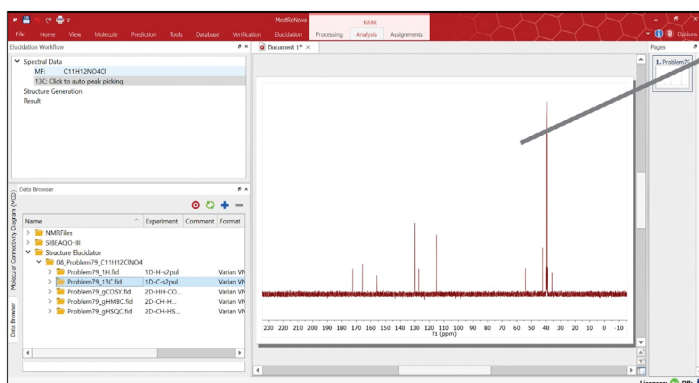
MestReNova
NMR
File Home View Molecule Prediction Tools Database Verification Elucidation Processing Analysis Assignments
Options
Elucidation Workflow
Spectral Data
MF: C11H12NO4Cl
13C: Click to auto peak picking
Structure Generation
Result
Document 1*
Pages
1. Problem7
Data Browser
Name Experiment Comment Format
NMRFiles
SIBEAQO-III
Structure Elucidator
08_Problem79_C11H12ClNO4
Problem79_1H.fid 1D-H-s2pul Varian VN
Problem79_13C.fid 1D-C-s2pul Varian VN
Problem79_gCOSY.fid 2D-HH-CO... Varian VN
Problem79_gHMBC.fid 2D-CH-H... Varian VN
Problem79_gHSQC.fid 2D-CH-HS... Varian VN
Molecular Connectivity Diagram (MCD)
Data Browser
220 210 200 190 180 170 160 150 140 130 120 110 100 90 80 70 60 50 40 30 20 10 0 -10
f1 (ppm)